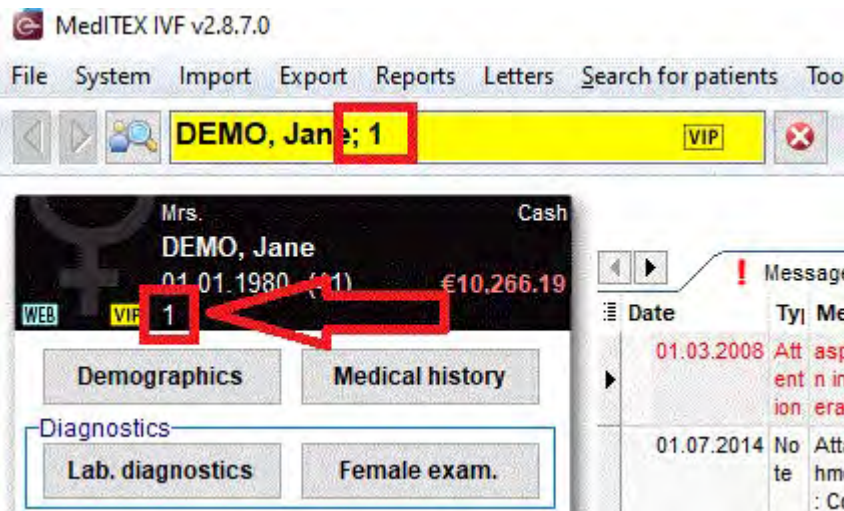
MedITEX IVF v2.8.7.0

File System Import Export Reports Letters Search for patients Too

DEMO, Jane; 1 VIP

Mrs.
DEMO, Jane
01.01.1980 (41)
Cash
€10,266.19
WEB VIP 1

Demographics
Medical history
Diagnostics
Lab. diagnostics
Female exam.

Message

| Date | Ty | Me |
|---|---|---|
| 01.03.2008 | Attention | asp n in era |
| 01.07.2014 | Note | Att hm : C |